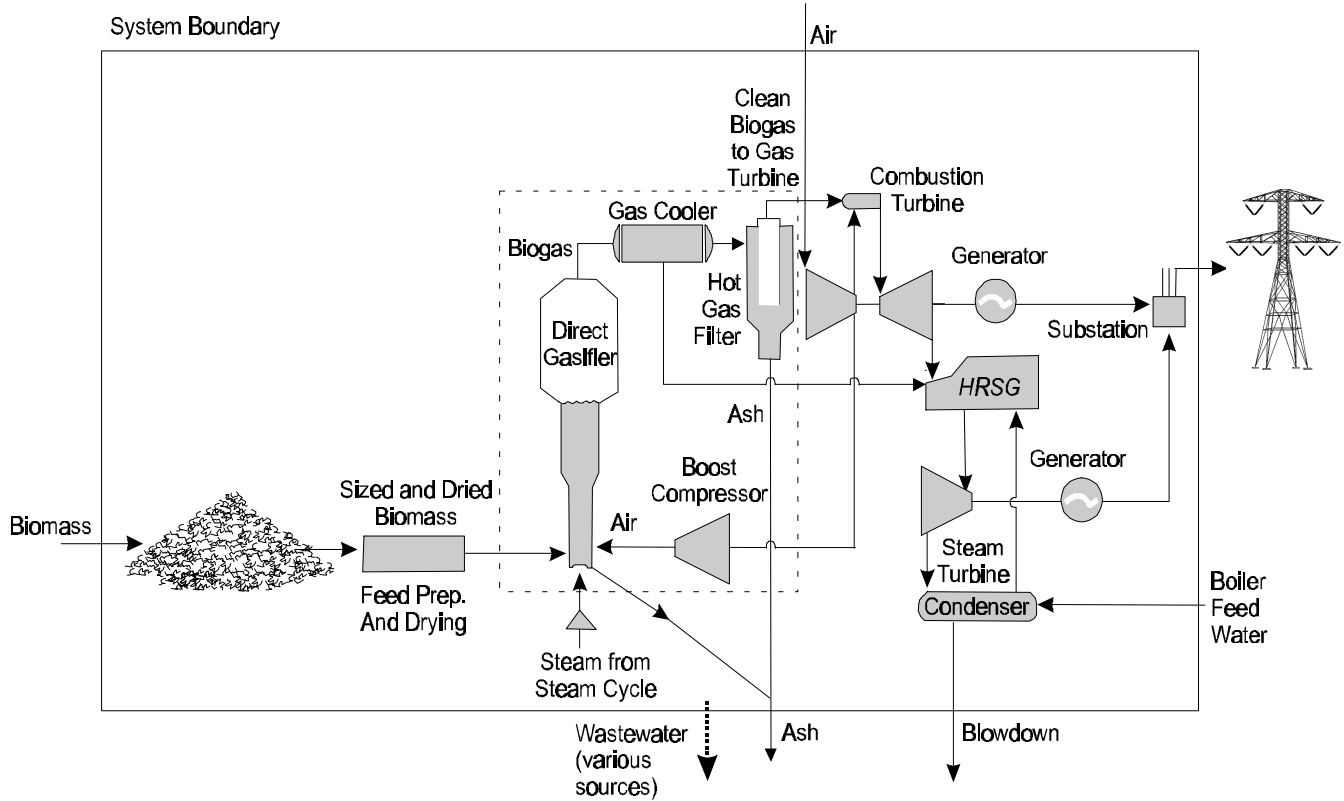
System Boundary

Air

Clean Biogas to Gas Turbine

Combustion Turbine

Gas Cooler

Biogas

Hot Gas Filter

Generator

Direct Gasifier

Substation

HRSG

Ash

Boost Compressor

Generator

Sized and Dried Biomass

Biomass

Air

Steam Turbine

Feed Prep. And Drying

Condenser

Boiler Feed Water

Steam from Steam Cycle

Wastewater (various sources)

Ash

Blowdown